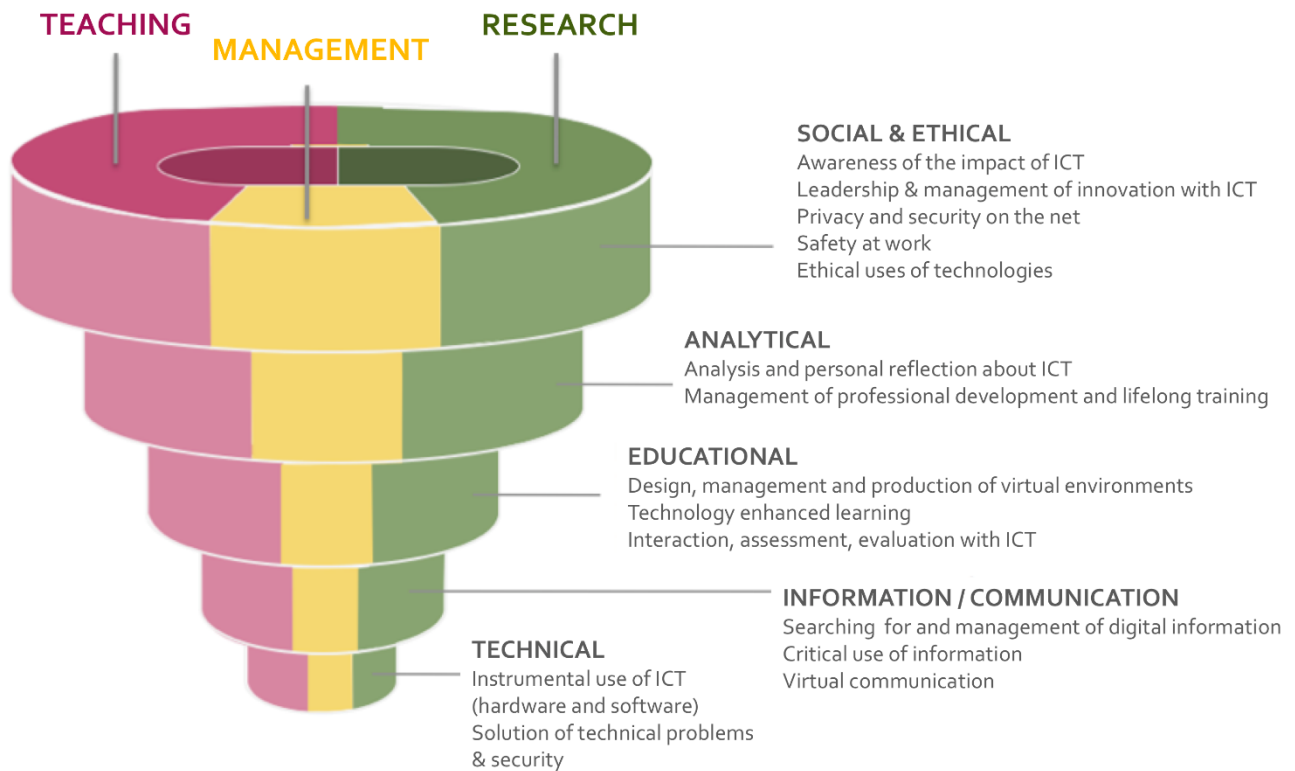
TEACHING
MANAGEMENT
RESEARCH

SOCIAL & ETHICAL
Awareness of the impact of ICT
Leadership & management of innovation with ICT
Privacy and security on the net
Safety at work
Ethical uses of technologies

ANALYTICAL
Analysis and personal reflection about ICT
Management of professional development and lifelong training

EDUCATIONAL
Design, management and production of virtual environments
Technology enhanced learning
Interaction, assessment, evaluation with ICT

INFORMATION / COMMUNICATION
Searching for and management of digital information
Critical use of information
Virtual communication

TECHNICAL
Instrumental use of ICT (hardware and software)
Solution of technical problems & security